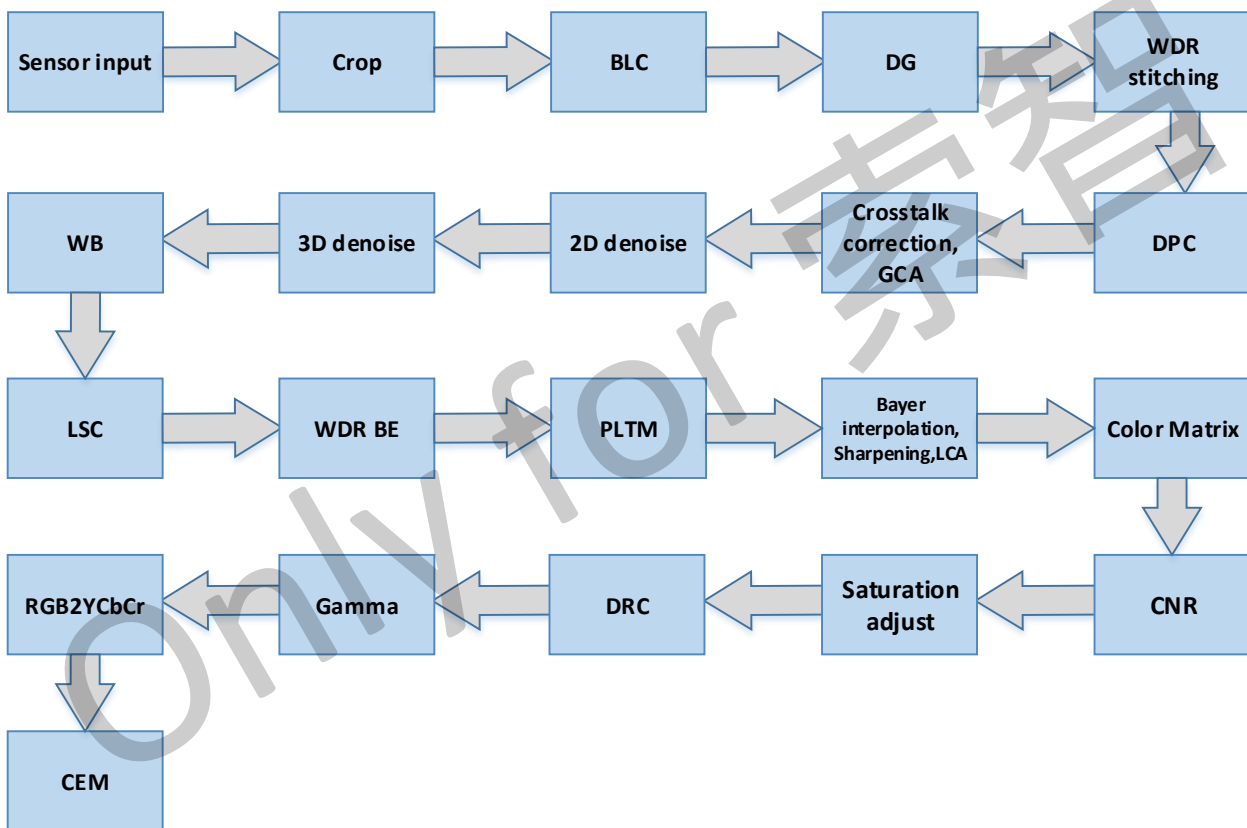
Sensor input

Crop

BLC

DG

WDR stitching

DPC

Crosstalk correction, GCA

2D denoise

3D denoise

WB

LSC

WDR BE

PLTM

Bayer interpolation, Sharpening,LCA

Color Matrix

CNR

Saturation adjust

DRC

Gamma

RGB2YCbCr

CEM

Only for 索智